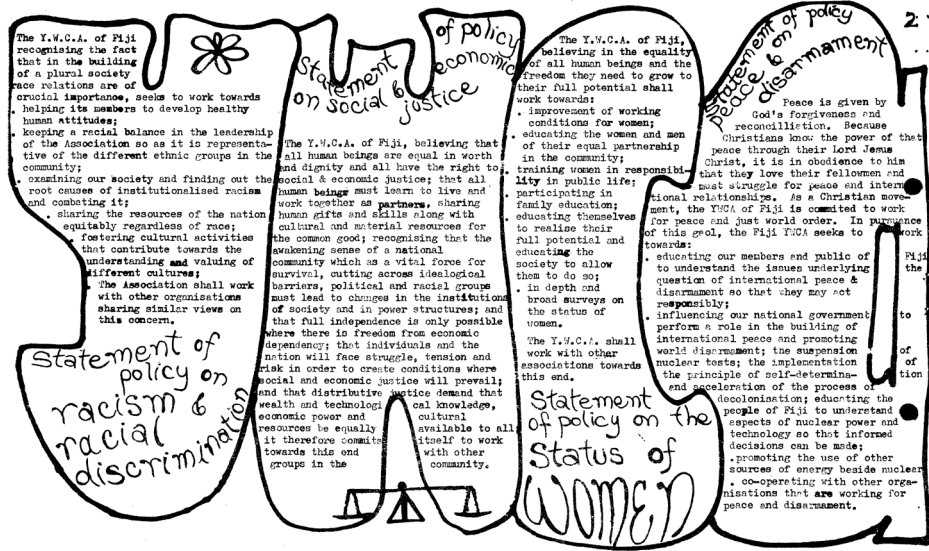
The Y.W.C.A. of Fiji recognising the fact that in the building of a plural society race relations are of crucial importance, seeks to work towards
. helping its members to develop healthy human attitudes;
. keeping a racial balance in the leadership of the Association so as it is representative of the different ethnic groups in the community;
. examining our society and finding out the root causes of institutionalised racism and combating it;
. sharing the resources of the nation equitably regardless of race;
. fostering cultural activities that contribute towards the understanding and valuing of different cultures;
. The Association shall work with other organisations sharing similar views on this concern.

Statement of policy on racism & racial discrimination

Statement of policy on social & economic justice

The Y.W.C.A. of Fiji, believing that all human beings are equal in worth and dignity and all have the right to social & economic justice; that all human beings must learn to live and work together as partners, sharing human gifts and skills along with cultural and material resources for the common good; recognising that the awakening sense of a national community which as a vital force for survival, cutting across ideological barriers, political and racial groups must lead to changes in the institutions of society and in power structures; and that full independence is only possible where there is freedom from economic dependency; that individuals and the nation will face struggle, tension and risk in order to create conditions where social and economic justice will prevail; and that distributive justice demand that wealth and technological knowledge, economic power and cultural resources be equally available to all; it therefore commits itself to work towards this end with other groups in the community.

The Y.W.C.A. of Fiji, believing in the equality of all human beings and the freedom they need to grow to their full potential shall work towards:
. improvement of working conditions for women;
. educating the women and men of their equal partnership in the community;
. training women in responsibility in public life;
. participating in family education;
. educating themselves to realise their full potential and educating the society to allow them to do so;
. in depth and broad surveys on the status of women.
The Y.W.C.A. shall work with other associations towards this end.

Statement of policy on the Status of WOMEN

Statement of policy peace & on disarmament

2

Peace is given by God's forgiveness and reconcilliation. Because Christians know the power of that peace through their Lord Jesus Christ, it is in obedience to him that they love their fellowmen and must struggle for peace and international relationships. As a Christian movement, the YWCA of Fiji is commited to work for peace and just world order. In pursuance of this goal, the Fiji YWCA seeks to work towards:
. educating our members and public of Fiji to understand the issues underlying the question of international peace & disarmament so that they may act responsibly;
. influencing our national government to perform a role in the building of international peace and promoting world disarmament; the suspension of nuclear tests; the implementation of the principle of self-determination and acceleration of the process of decolonisation; educating the people of Fiji to understand aspects of nuclear power and technology so that informed decisions can be made;
. promoting the use of other sources of energy beside nuclear
. co-operating with other organisations that are working for peace and disarmament.